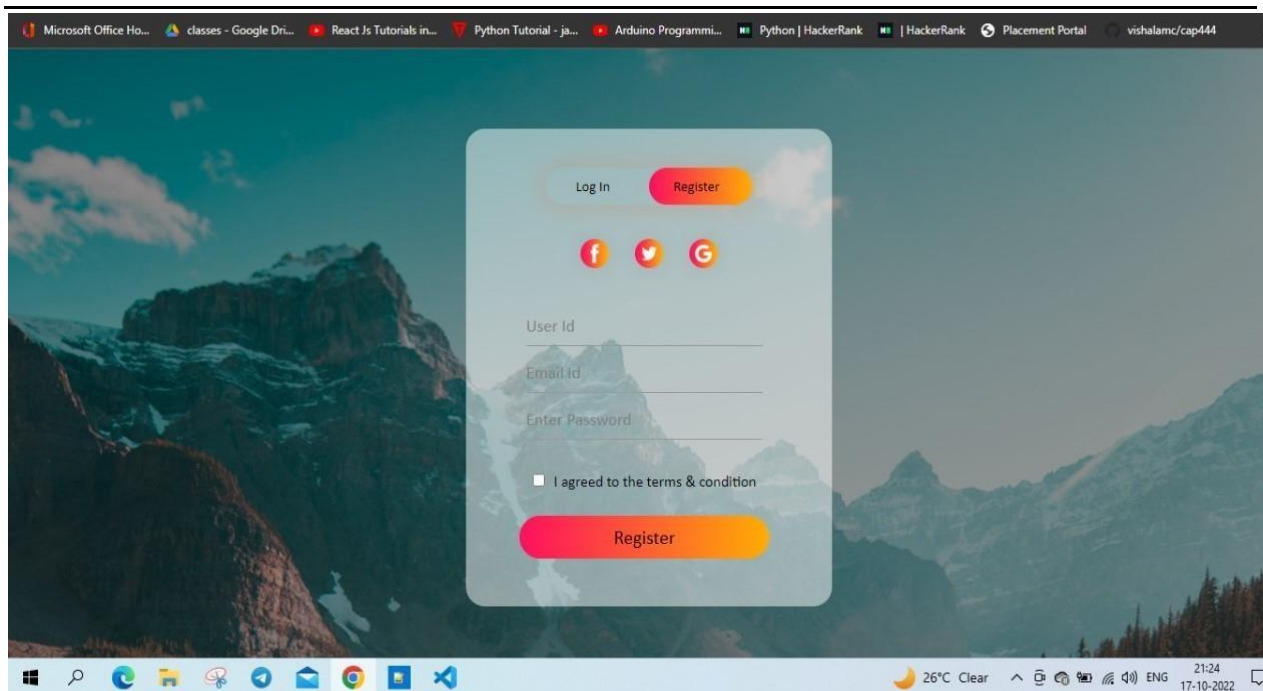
Microsoft Office Ho... classes - Google Dri... React Js Tutorials in... Python Tutorial - ja... Arduino Programmi... Python | HackerRank | HackerRank Placement Portal vishalamc/cap444

Log In Register

User Id

Email Id

Enter Password

I agreed to the terms & condition

Register

26°C Clear ENG 21:24 17-10-2022